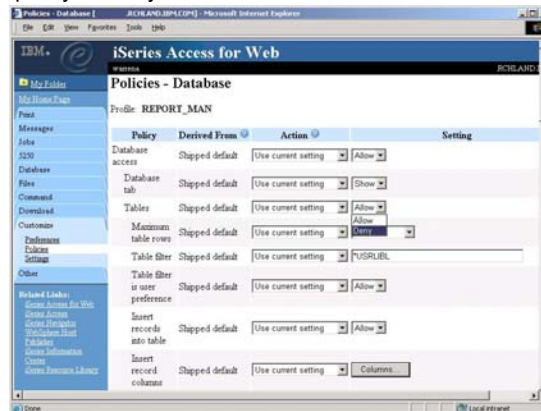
Policies - Database [ RCHLAND.IBM.COM] - Microsoft Internet Explorer

File Edit View Favorites Tools Help

IBM. iSeries Access for Web

RCHLAND

My Folder
My Home Page
Print
Messages
Jobs
5250
Database
Files
Command
Download
Customize
Preferences
Policies
Settings
Other

Related Links:
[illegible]

Policies - Database

Profile: REPORT_MAN

| Policy | Derived From | Action | Setting |
|---|---|---|---|
| Database access | Shipped default | Use current setting | Allow |
| Database tab | Shipped default | Use current setting | Show |
| Tables | Shipped default | Use current setting | Allow / Allow / Deny |
| Maximum table rows | Shipped default | Use current setting | |
| Table filter | Shipped default | Use current setting | *USRLIBL |
| Table filter is user preference | Shipped default | Use current setting | Allow |
| Insert records into table | Shipped default | Use current setting | Allow |
| Insert record columns | Shipped default | Use current setting | Columns... |

Done
Local intranet